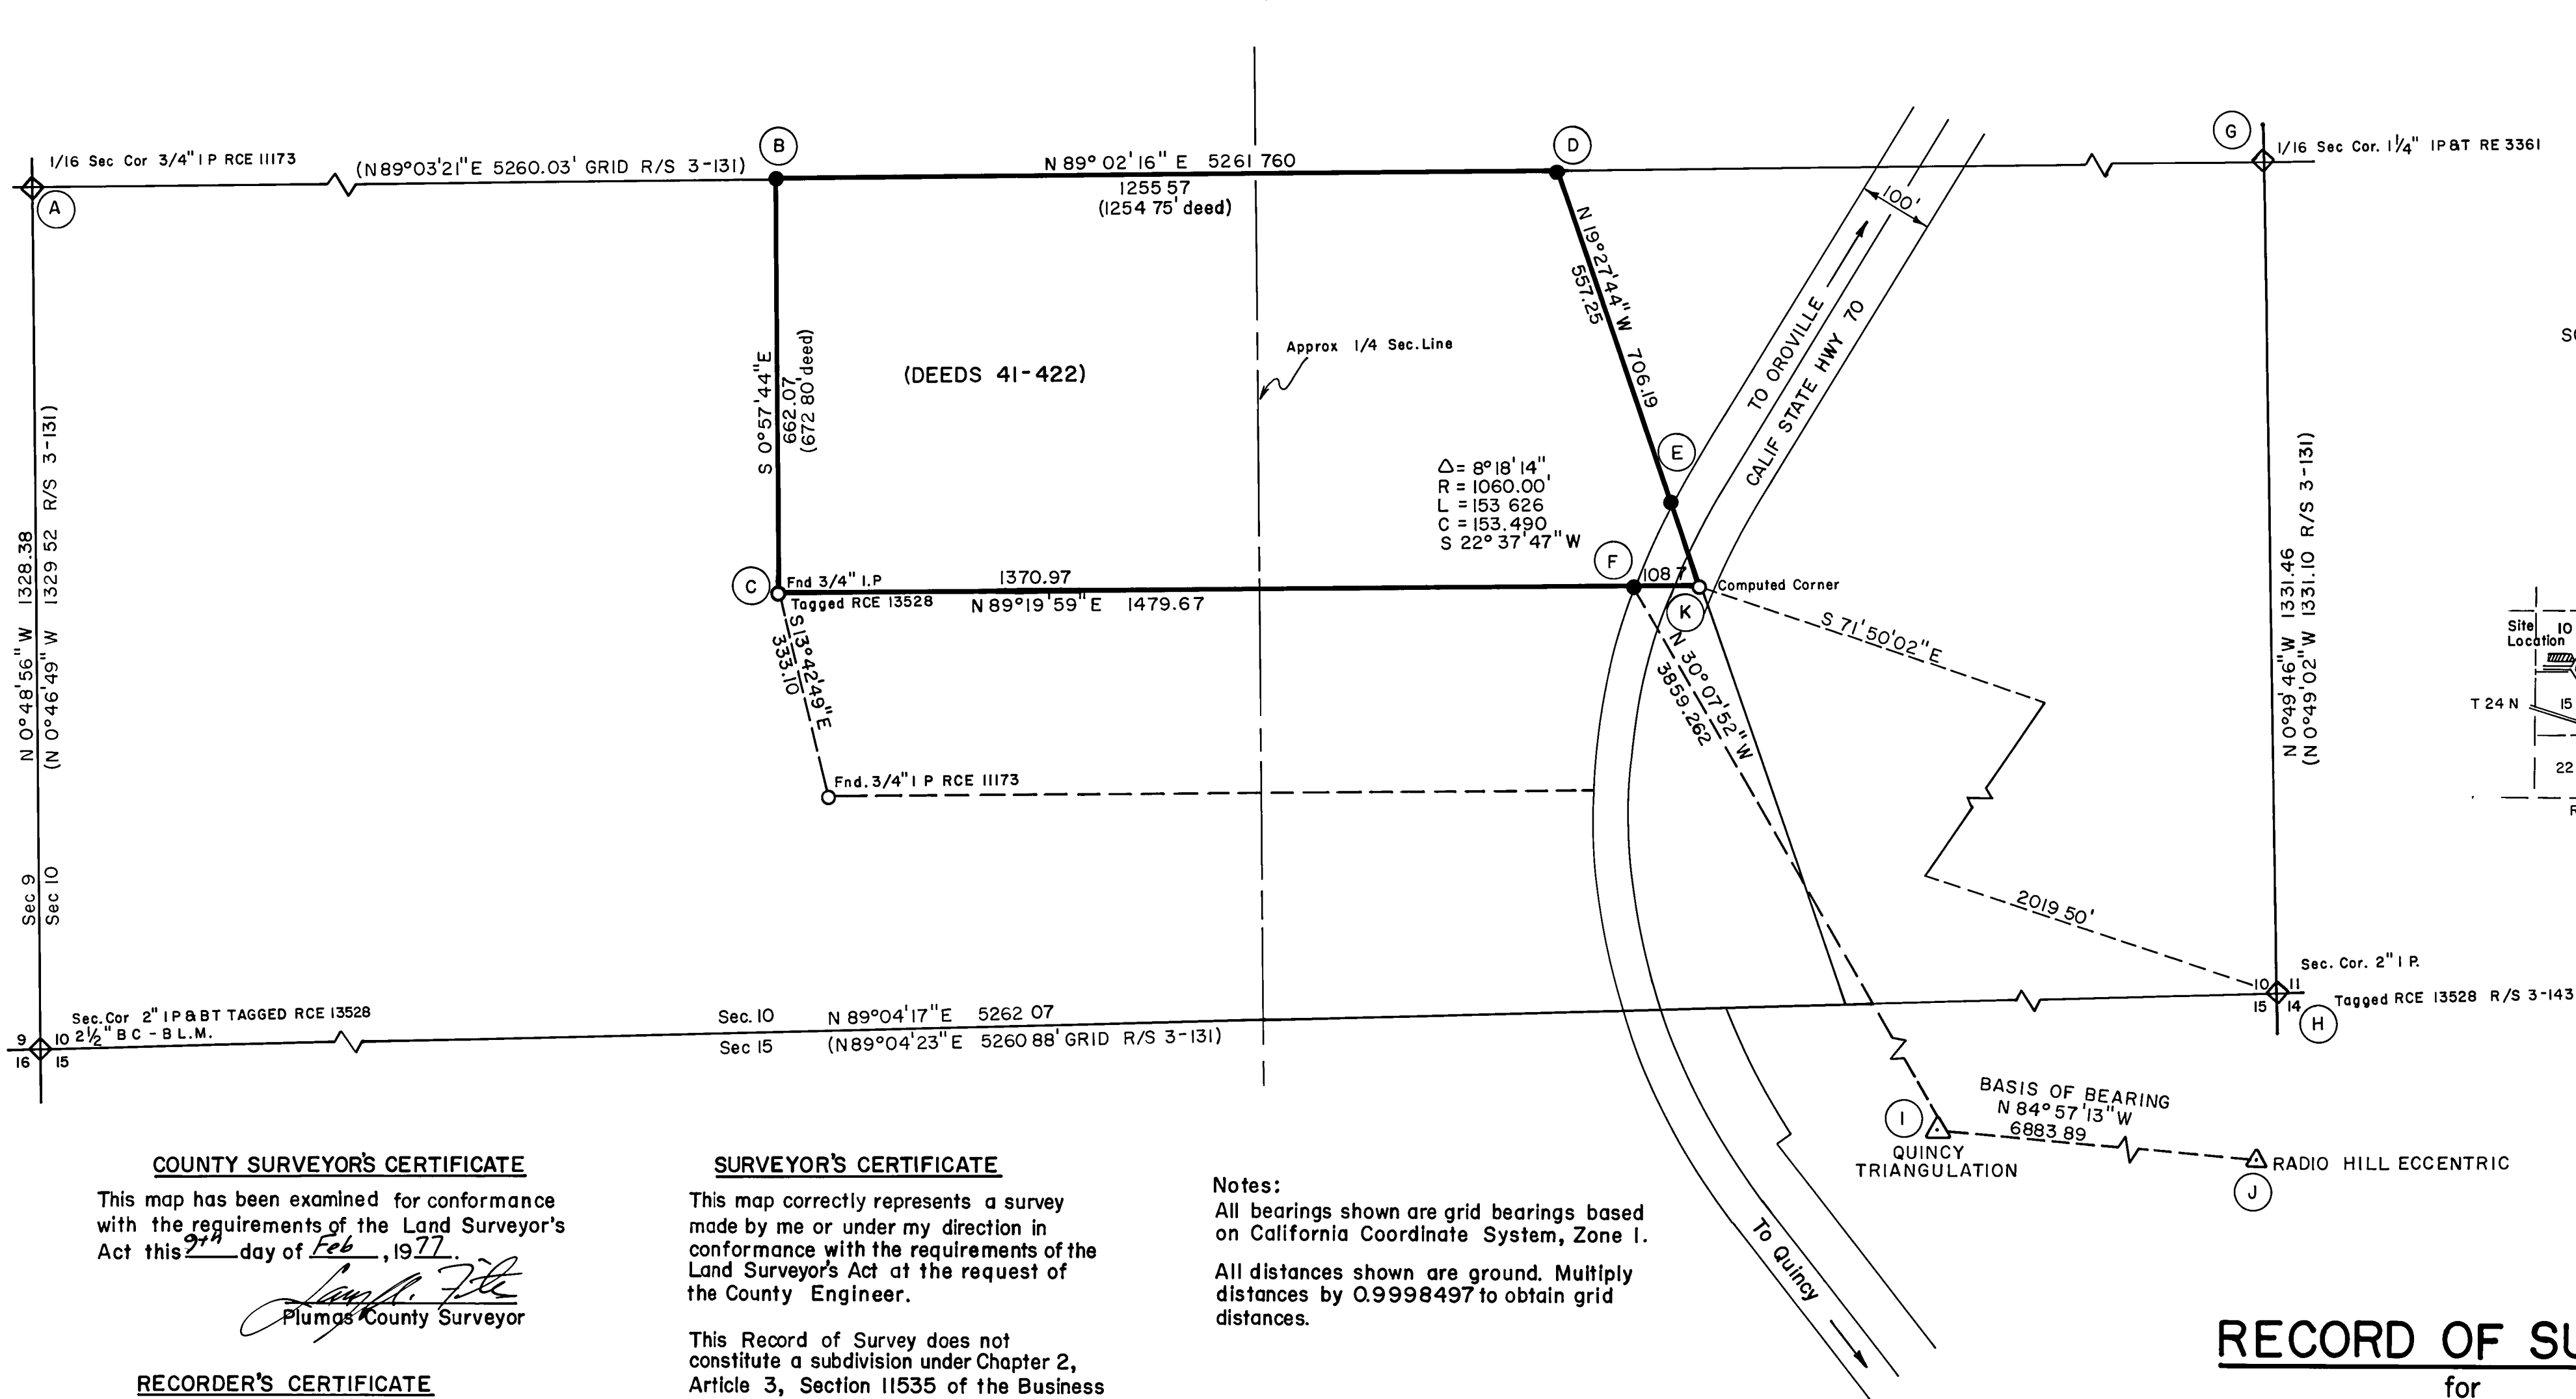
1/16 Sec Cor 3/4" I P RCE 11173
(N89°03'21"E 5260.03' GRID R/S 3-131)
B
N 89° 02' 16" E 5261 760
1255 57
(1254 75' deed)
D
G
1/16 Sec Cor. 1¼" IP&T RE 3361
A
100'
N 19°27'44"W 706.19
557.25
TO OROVILLE
CALIF STATE HWY 70
Approx 1/4 Sec.Line
(DEEDS 41-422)
S 0°57'44"E
662.07
(672 80' deed)
N 0°48'56"W 1328.38
(N 0°46'49"W 1329 52 R/S 3-131)
E
$\Delta$ = 8°18'14"
R = 1060.00'
L = 153 626
C = 153.490
S 22° 37' 47" W
F
108 7
Computed Corner
C
Fnd 3/4" I.P
Tagged RCE 13528
1370.97
N 89°19'59" E 1479.67
K
S 13°42'49"E
333.10
N 30° 07'52" W
3859.262
S 71°50'02"E
N 0°49'46"W 1331.46
(N 0°49'02"W 1331.10 R/S 3-131)
Fnd. 3/4" I P RCE 11173
Sec 9
Sec 10
2019 50'
Sec. Cor. 2" I P.
10 11
15 14
Tagged RCE 13528 R/S 3-143
H
Sec.Cor 2" I P & BT TAGGED RCE 13528
9 10 2½" B C - B.L.M.
16 15
Sec. 10 N 89°04'17"E 5262 07
Sec 15 (N89°04'23"E 5260 88' GRID R/S 3-131)
BASIS OF BEARING
N 84° 57'13"W
6883 89
I
QUINCY TRIANGULATION
RADIO HILL ECCENTRIC
J
Site Location
10
T 24 N
15
22

COUNTY SURVEYOR'S CERTIFICATE
This map has been examined for conformance with the requirements of the Land Surveyor's Act this 9th day of Feb, 1977.
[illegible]
Plumas County Surveyor

RECORDER'S CERTIFICATE

SURVEYOR'S CERTIFICATE
This map correctly represents a survey made by me or under my direction in conformance with the requirements of the Land Surveyor's Act at the request of the County Engineer.

This Record of Survey does not constitute a subdivision under Chapter 2, Article 3, Section 11535 of the Business

Notes:
All bearings shown are grid bearings based on California Coordinate System, Zone I.

All distances shown are ground. Multiply distances by 0.9998497 to obtain grid distances.

To Quincy

RECORD OF SU
for